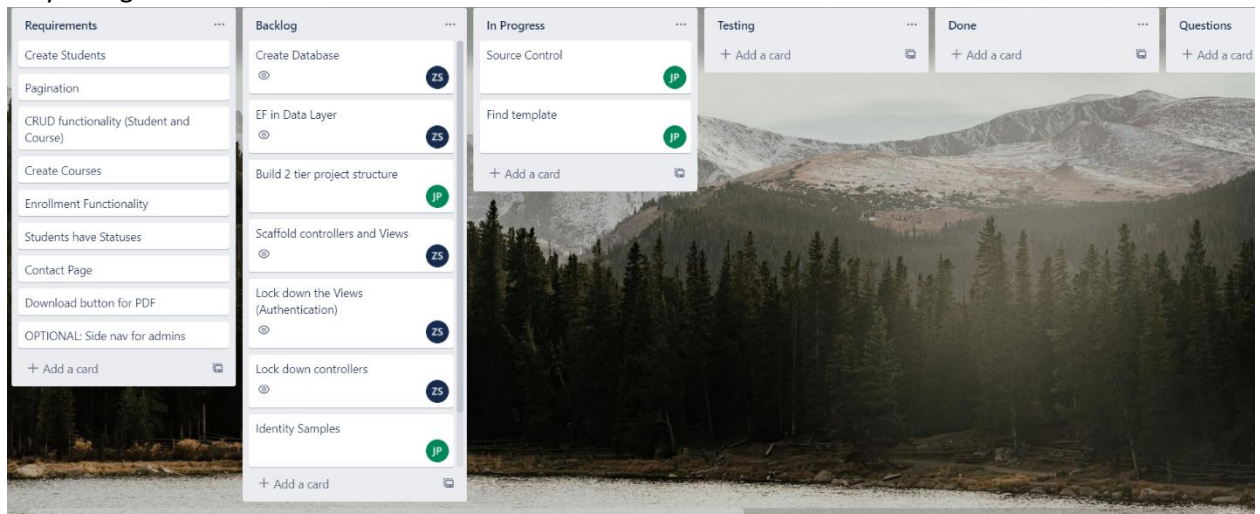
Requirements ···

Create Students

Pagination

CRUD functionality (Student and Course)

Create Courses

Enrollment Functionality

Students have Statuses

Contact Page

Download button for PDF

OPTIONAL: Side nav for admins

+ Add a card

Backlog ···

Create Database
ZS

EF in Data Layer
ZS

Build 2 tier project structure
JP

Scaffold controllers and Views
ZS

Lock down the Views (Authentication)
ZS

Lock down controllers
ZS

Identity Samples
JP

+ Add a card

In Progress ···

Source Control
JP

Find template
JP

+ Add a card

Testing ···

+ Add a card

Done ···

+ Add a card

Questions

+ Add a card